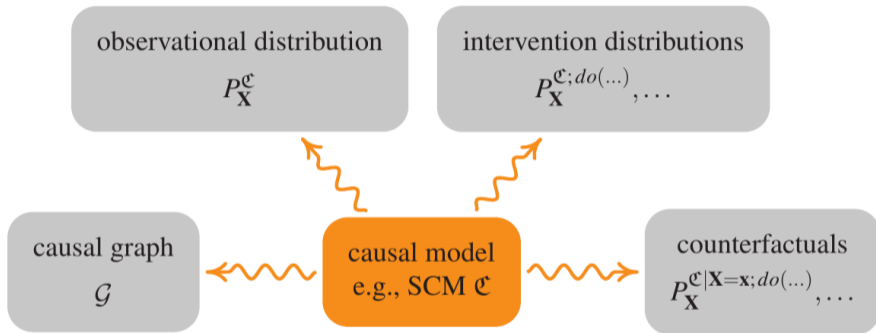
observational distribution
$P_{\mathbf{X}}^{\mathfrak{C}}$

intervention distributions
$P_{\mathbf{X}}^{\mathfrak{C};do(\ldots)}, \ldots$

causal graph
$\mathcal{G}$

causal model
e.g., SCM $\mathfrak{C}$

counterfactuals
$P_{\mathbf{X}}^{\mathfrak{C}|\mathbf{X}=\mathbf{x};do(\ldots)}, \ldots$